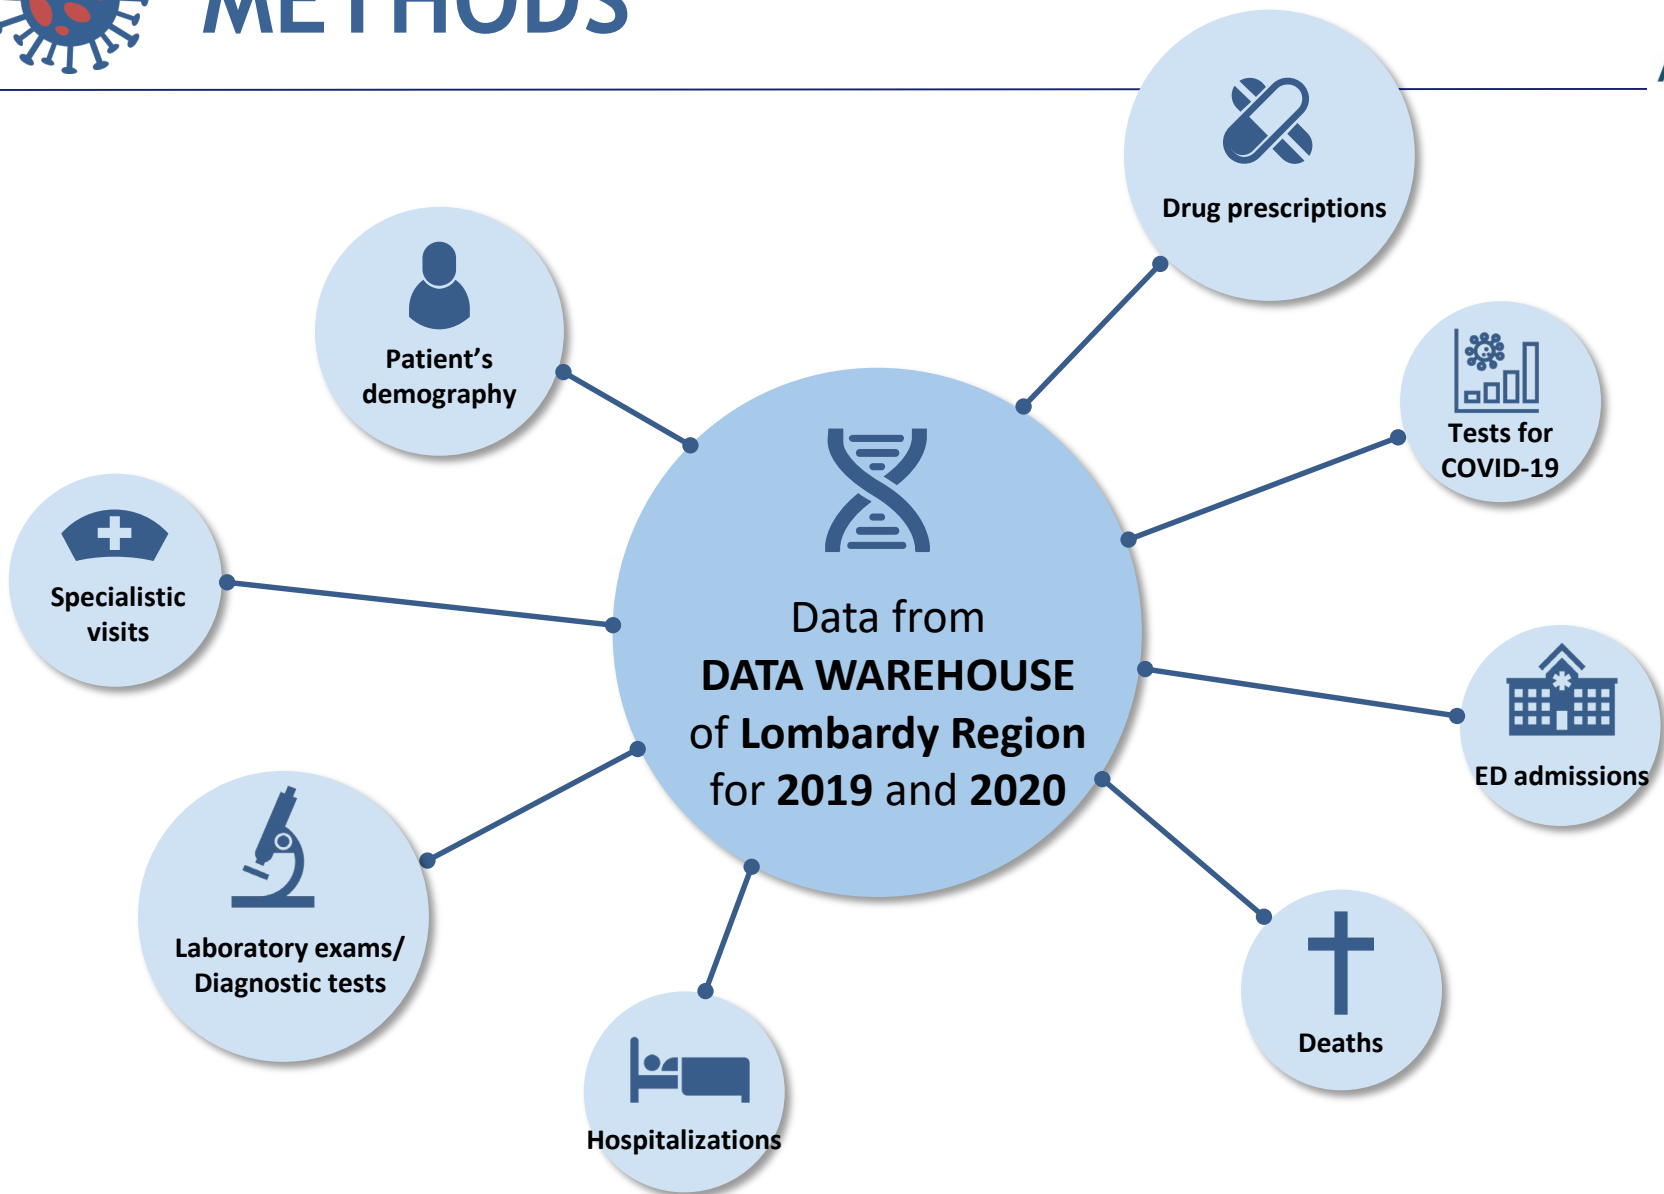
METHODS

Drug prescriptions

Patient's demography

Tests for COVID-19

Specialistic visits

Data from
**DATA WAREHOUSE**
of **Lombardy Region**
for **2019** and **2020**

ED admissions

Laboratory exams/ Diagnostic tests

Deaths

Hospitalizations